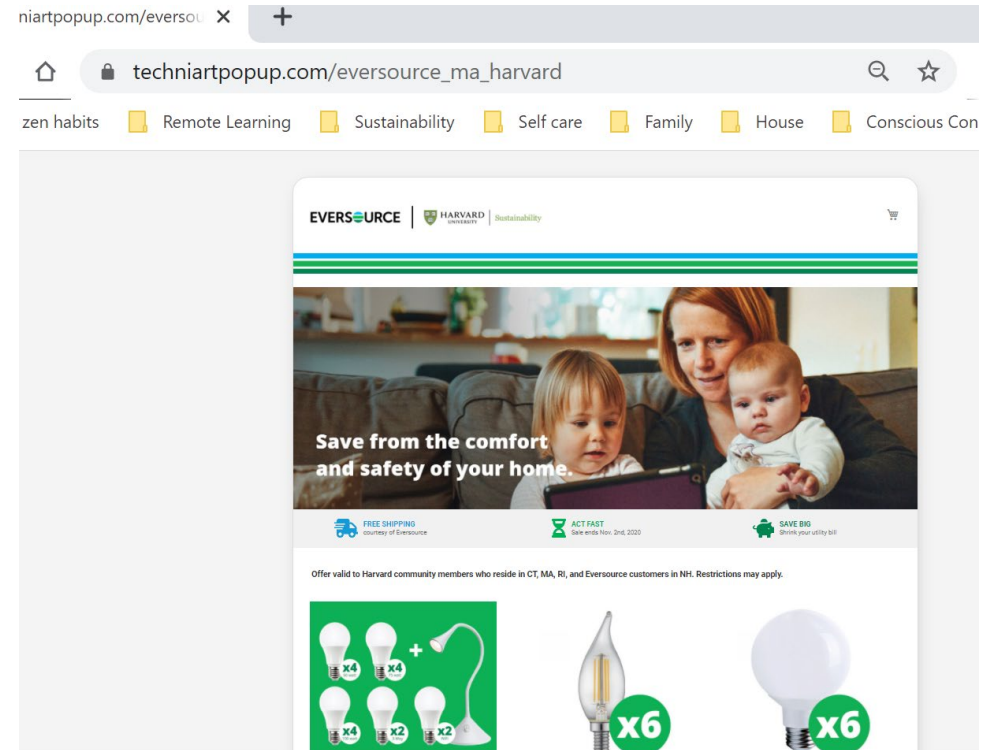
niartpopup.com/eversou ×

techniartpopup.com/eversource_ma_harvard

zen habits Remote Learning Sustainability Self care Family House Conscious Con

EVERSOURCE | HARVARD UNIVERSITY | Sustainability

Save from the comfort and safety of your home.

FREE SHIPPING courtesy of Eversource

ACT FAST Sale ends Nov. 2nd, 2020

SAVE BIG Shrink your utility bill

Offer valid to Harvard community members who reside in CT, MA, RI, and Eversource customers in NH. Restrictions may apply.

x4 x4 + x4 x2 x2

x6

x6